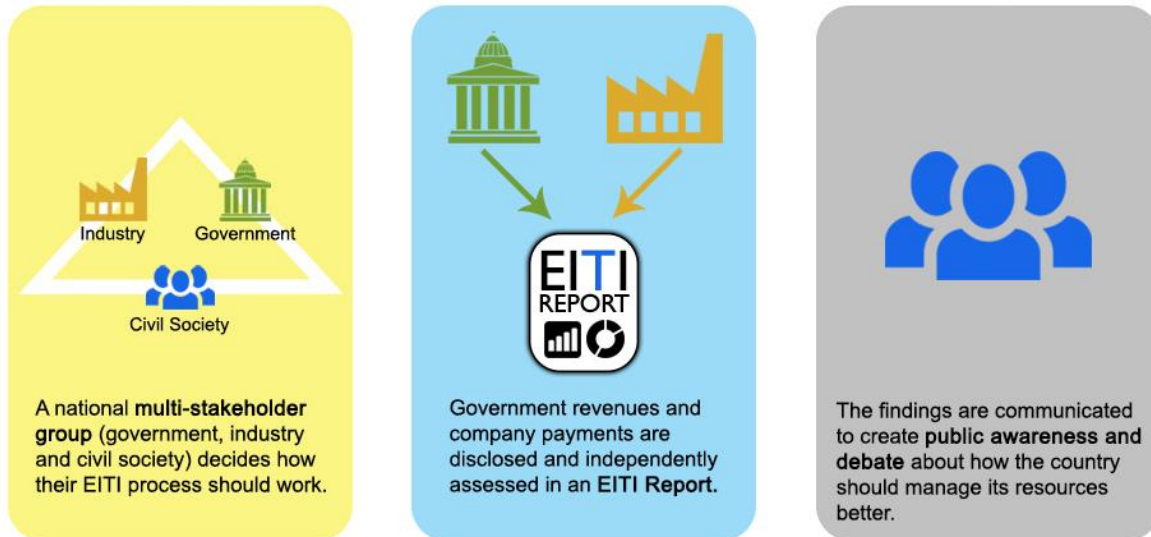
Industry

Government

Civil Society

A national multi-stakeholder group (government, industry and civil society) decides how their EITI process should work.

EITI REPORT

Government revenues and company payments are disclosed and independently assessed in an EITI Report.

The findings are communicated to create public awareness and debate about how the country should manage its resources better.